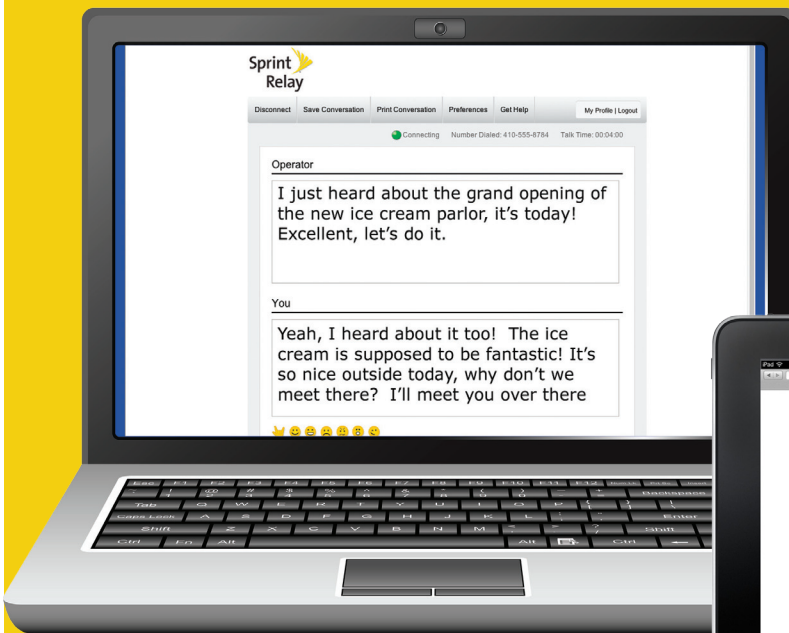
Sprint Relay

Disconnect | Save Conversation | Print Conversation | Preferences | Get Help | My Profile | Logout

Connecting Number Dialed: 410-555-8784 Talk Time: 00:04:00

Operator

I just heard about the grand opening of the new ice cream parlor, it's today! Excellent, let's do it.

You

Yeah, I heard about it too! The ice cream is supposed to be fantastic! It's so nice outside today, why don't we meet there? I'll meet you over there

Esc F1 F2 F3 F4 F5 F6 F7 F8 F9 F10 F11 F12
Tab Q W E R T Y U I O P Backspace
Caps Lock A S D F G H J K L Enter
Shift Z X C V B N M Shift
Ctrl Fn Alt Alt Ctrl

iPad